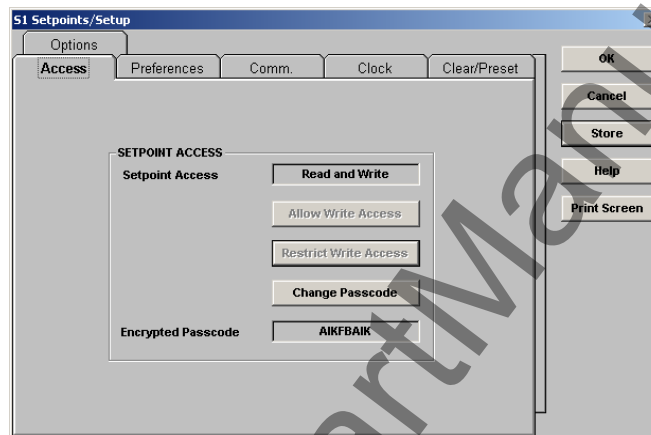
S1 Setpoints/Setup

Options

Access | Preferences | Comm. | Clock | Clear/Preset

OK

Cancel

Store

Help

Print Screen

SETPOINT ACCESS

Setpoint Access | Read and Write

Allow Write Access

Restrict Write Access

Change Passcode

Encrypted Passcode | AIKFBAIK